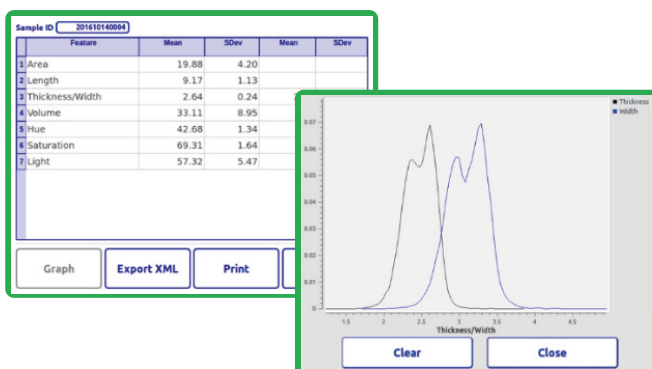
Sample ID 201610140004

| | Feature | Mean | SDev | Mean | SDev |
|---|---|---|---|---|---|
| 1 | Area | 19.88 | 4.20 | | |
| 2 | Length | 9.17 | 1.13 | | |
| 3 | Thickness/Width | 2.64 | 0.24 | | |
| 4 | Volume | 33.11 | 8.95 | | |
| 5 | Hue | 42.68 | 1.34 | | |
| 6 | Saturation | 69.31 | 1.64 | | |
| 7 | Light | 57.32 | 5.47 | | |

Graph
Export XML
Print

Thickness
Width

0.07
0.06
0.05
0.04
0.03
0.02
0.01
0

1.5
2
2.5
3
3.5
4
4.5

Thickness/Width

Clear
Close